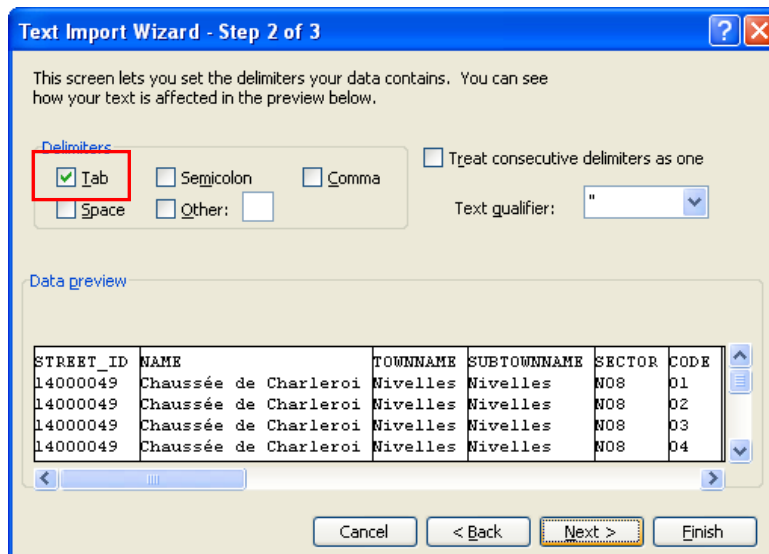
Text Import Wizard - Step 2 of 3

This screen lets you set the delimiters your data contains. You can see how your text is affected in the preview below.

Delimiters

Tab

Semicolon

Comma

Space

Other:

Treat consecutive delimiters as one

Text qualifier: "

Data preview

| STREET_ID | NAME | TOWNNAME | SUBTOWNNAME | SECTOR | CODE |
|---|---|---|---|---|---|
| 14000049 | Chaussée de Charleroi | Nivelles | Nivelles | N08 | 01 |
| 14000049 | Chaussée de Charleroi | Nivelles | Nivelles | N08 | 02 |
| 14000049 | Chaussée de Charleroi | Nivelles | Nivelles | N08 | 03 |
| 14000049 | Chaussée de Charleroi | Nivelles | Nivelles | N08 | 04 |

Cancel

< Back

Next >

Finish